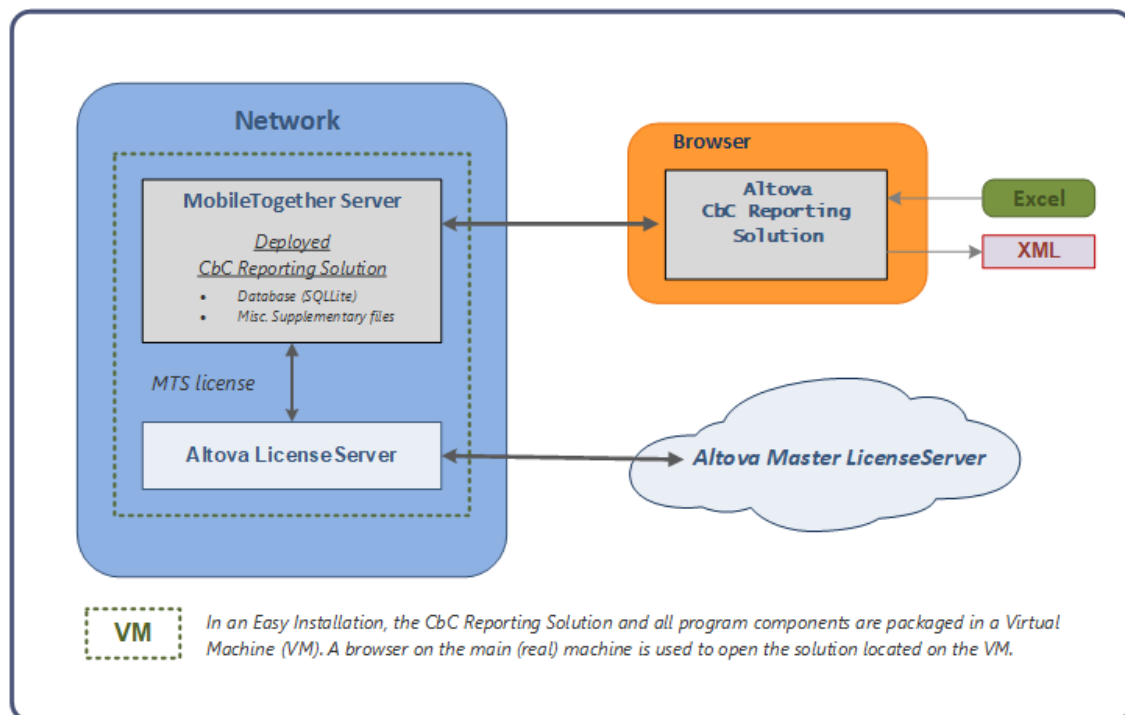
Network

MobileTogether Server

Deployed
CbC Reporting Solution

- Database (SQLLite)
- Misc. Supplementary files

MTS license

Altova LicenseServer

Browser

Altova
CbC Reporting
Solution

Excel

XML

Altova Master LicenseServer

VM

In an Easy Installation, the CbC Reporting Solution and all program components are packaged in a Virtual Machine (VM). A browser on the main (real) machine is used to open the solution located on the VM.